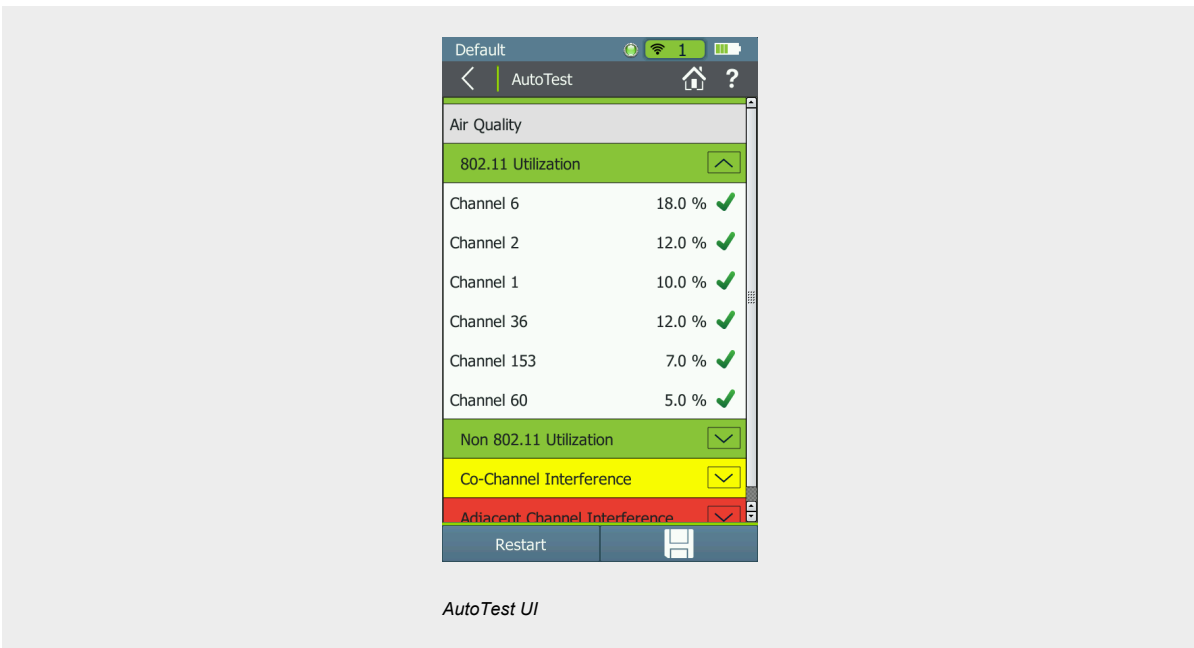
Default 1

AutoTest

Air Quality

802.11 Utilization

| | |
|---|---|
| Channel 6 | 18.0 % |
| Channel 2 | 12.0 % |
| Channel 1 | 10.0 % |
| Channel 36 | 12.0 % |
| Channel 153 | 7.0 % |
| Channel 60 | 5.0 % |

Non 802.11 Utilization

Co-Channel Interference

Adjacent Channel Interference

Restart

AutoTest UI